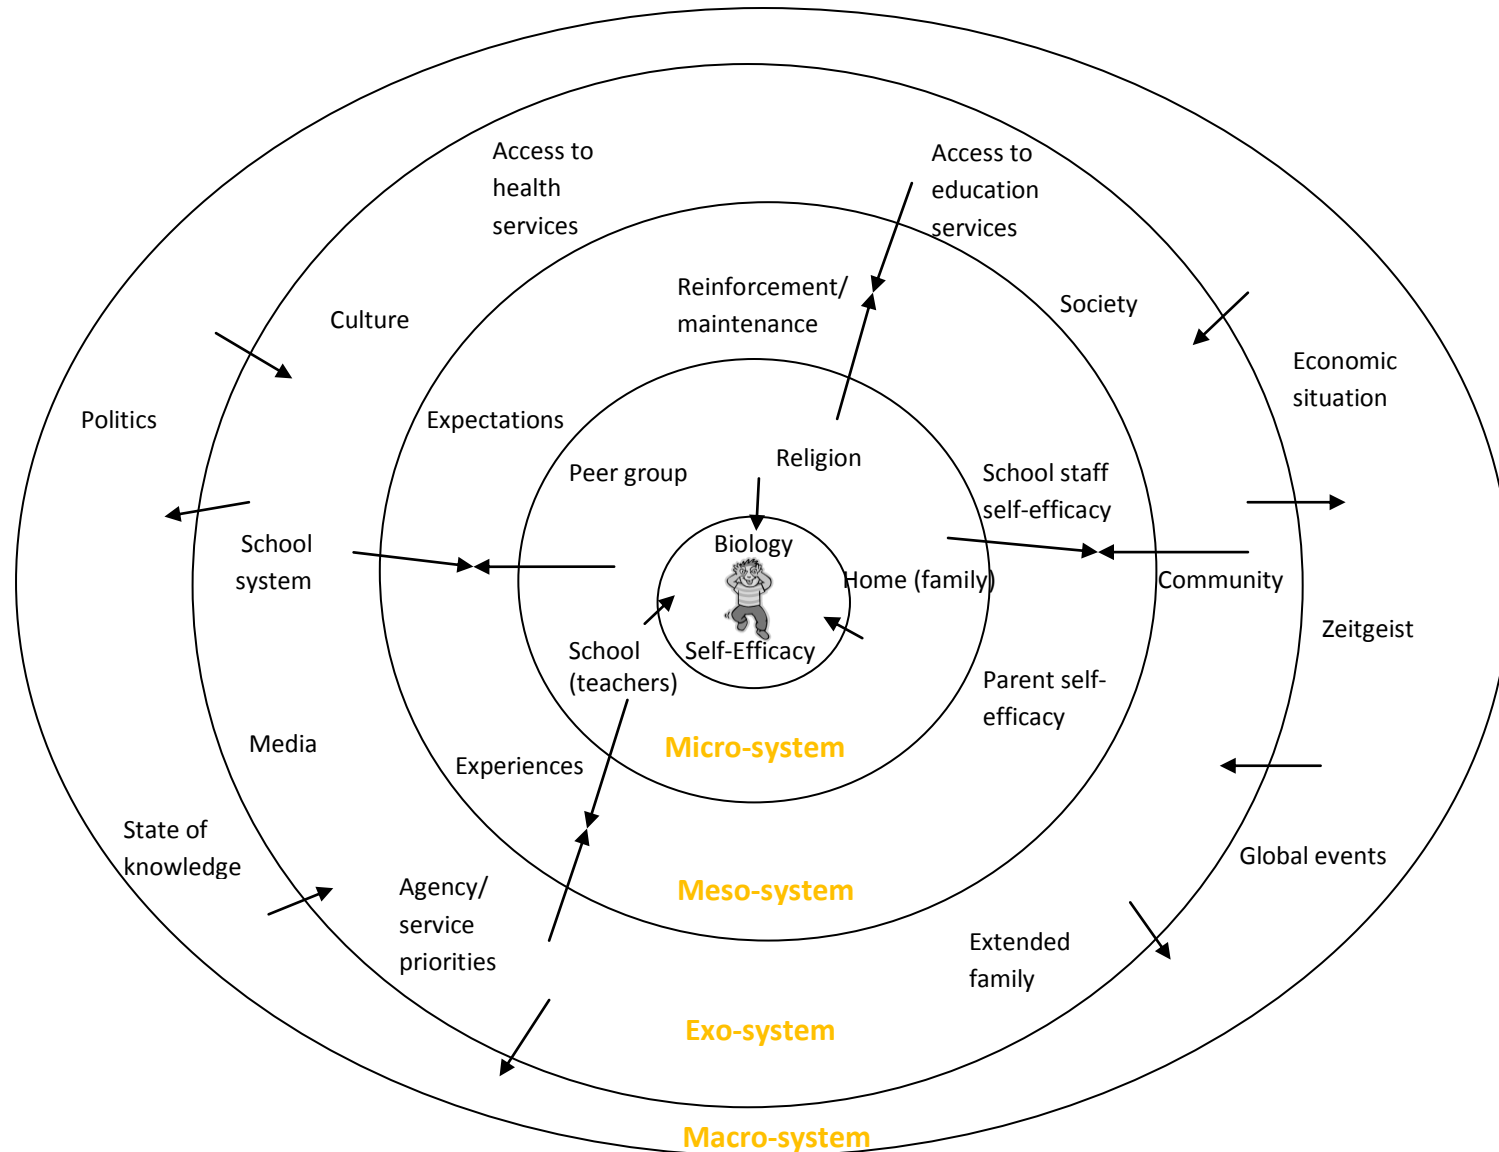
Access to health services

Access to education services

Reinforcement/ maintenance

Society

Culture

Economic situation

Politics

Expectations

Peer group

Religion

School staff self-efficacy

School system

Biology

Home (family)

Community

Zeitgeist

School (teachers)

Self-Efficacy

Parent self-efficacy

Media

Micro-system

Experiences

State of knowledge

Global events

Agency/ service priorities

Meso-system

Extended family

Exo-system

Macro-system